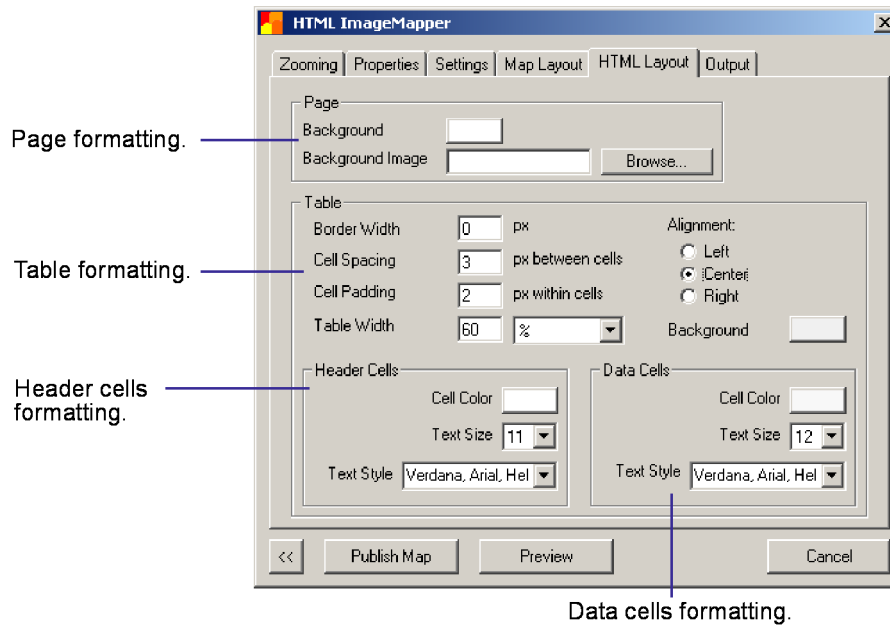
HTML ImageMapper

×

Zooming | Properties | Settings | Map Layout | HTML Layout | Output

Page

Background

Background Image

Browse...

Page formatting.

Table

Border Width 0 px

Cell Spacing 3 px between cells

Cell Padding 2 px within cells

Table Width 60 %

Alignment:

Left

Center

Right

Background

Table formatting.

Header Cells

Cell Color

Text Size 11

Text Style Verdana, Arial, Hel

Data Cells

Cell Color

Text Size 12

Text Style Verdana, Arial, Hel

Header cells formatting.

<<

Publish Map

Preview

Cancel

Data cells formatting.